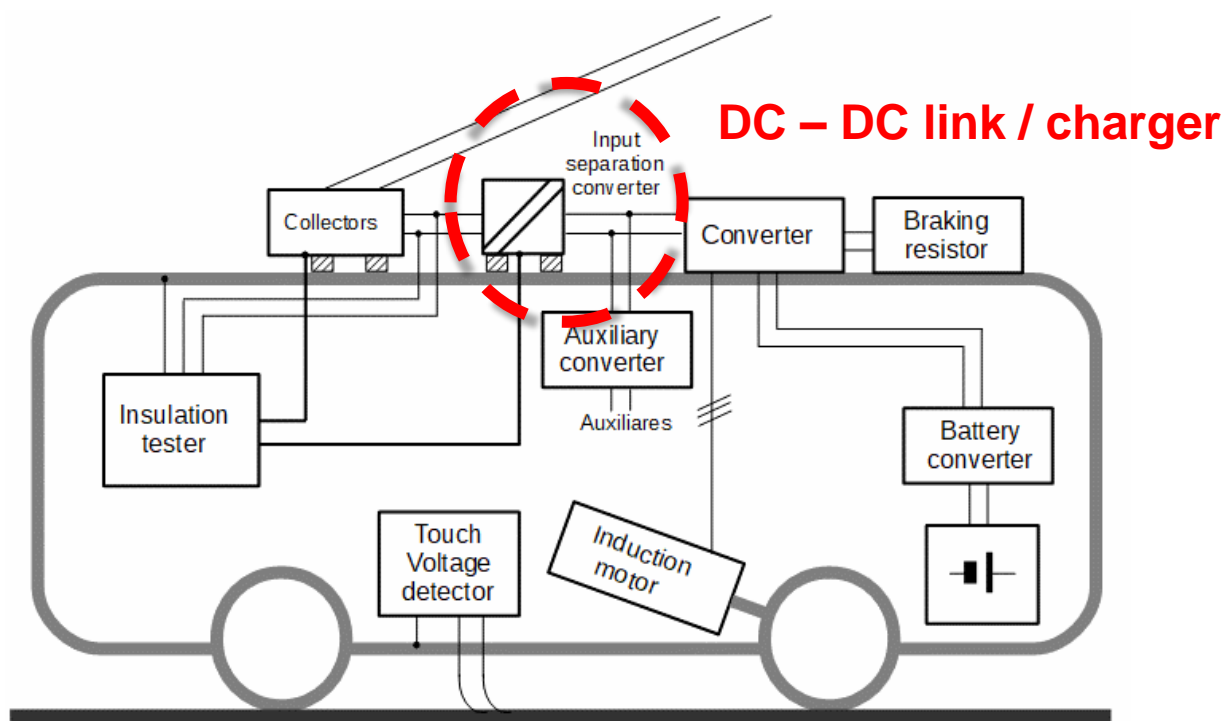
DC – DC link / charger

Input separation converter

Collectors

Converter

Braking resistor

Auxiliary converter

Auxiliares

Insulation tester

Battery converter

Touch Voltage detector

Induction motor